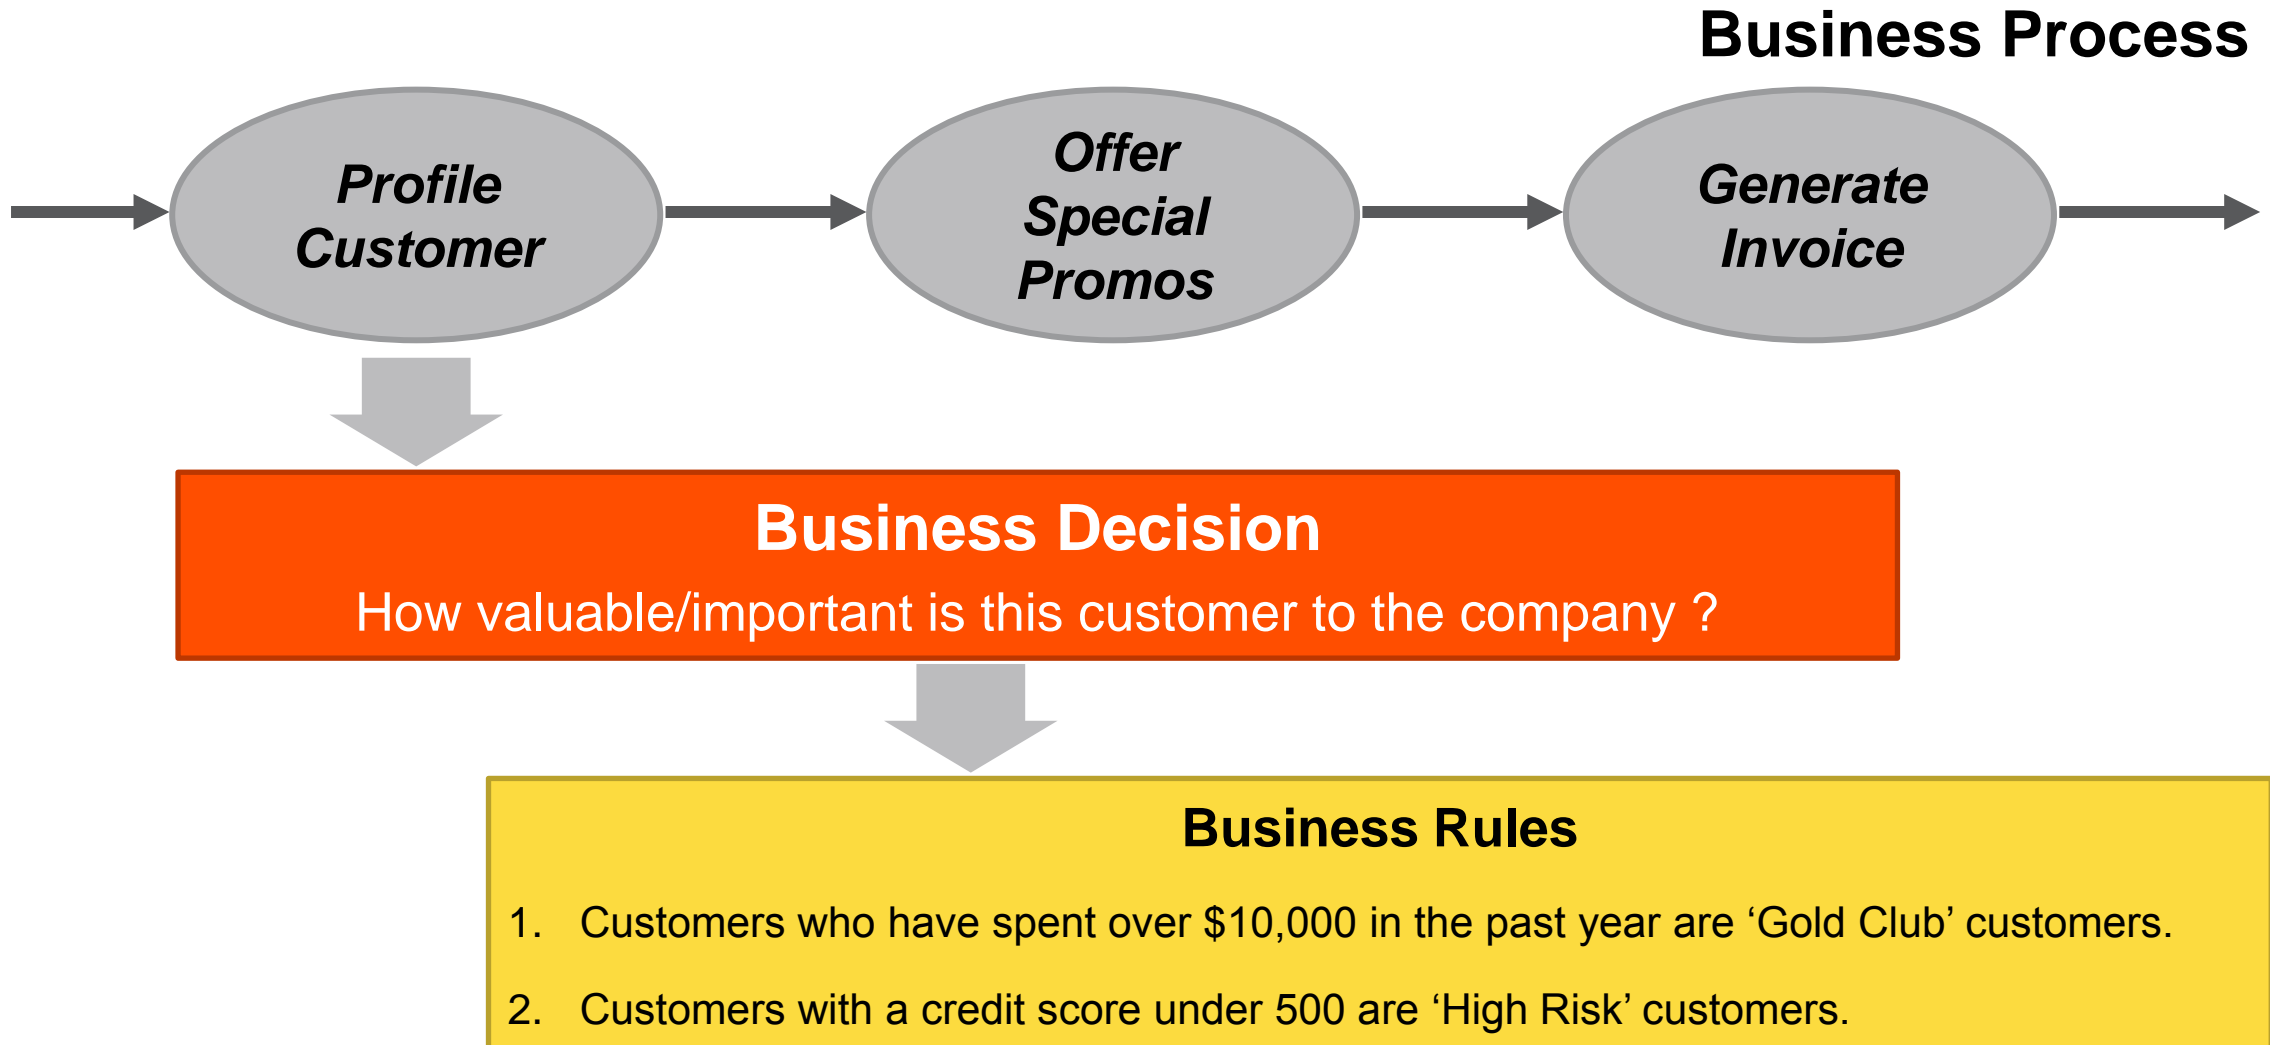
Business Process

Profile Customer

Offer Special Promos

Generate Invoice

Business Decision

How valuable/important is this customer to the company ?

Business Rules

1. Customers who have spent over $10,000 in the past year are ‘Gold Club’ customers.

2. Customers with a credit score under 500 are ‘High Risk’ customers.